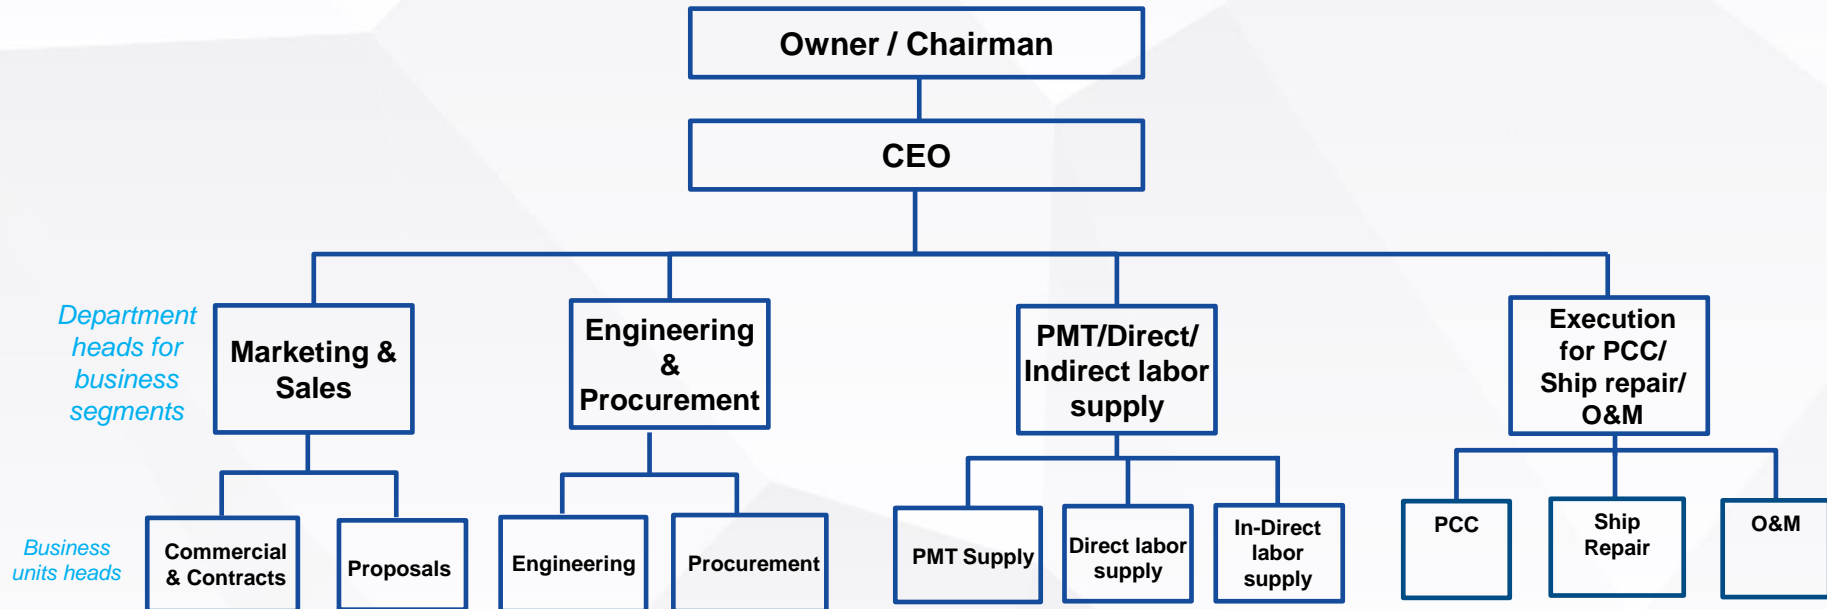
Owner / Chairman

CEO

Department heads for business segments

Marketing & Sales

Engineering & Procurement

PMT/Direct/ Indirect labor supply

Execution for PCC/ Ship repair/ O&M

Business units heads

Commercial & Contracts

Proposals

Engineering

Procurement

PMT Supply

Direct labor supply

In-Direct labor supply

PCC

Ship Repair

O&M